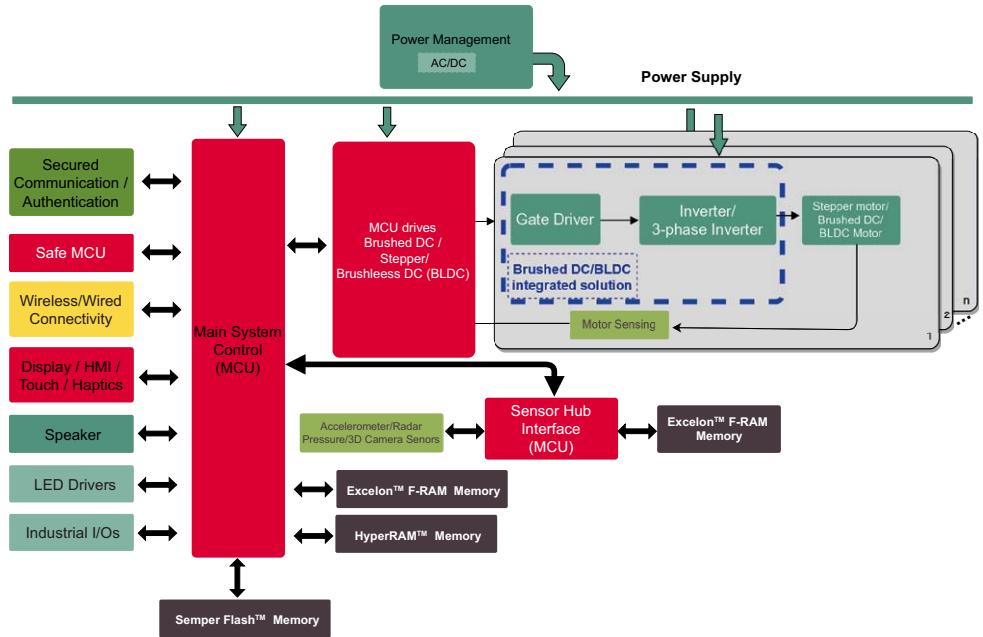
Power Management
AC/DC

Power Supply

Secured Communication / Authentication

Safe MCU

Wireless/Wired Connectivity

Display / HMI / Touch / Haptics

Speaker

LED Drivers

Industrial I/Os

Main System Control (MCU)

MCU drives Brushed DC / Stepper/ Brushleess DC (BLDC)

Gate Driver

Inverter/ 3-phase Inverter

Stepper motor/ Brushed DC/ BLDC Motor

Brushed DC/BLDC integrated solution

Motor Sensing

n

2

1

Accelerometer/Radar Pressure/3D Camera Senors

Sensor Hub Interface (MCU)

Excelon™ F-RAM Memory

Excelon™ F-RAM Memory

HyperRAM™ Memory

Semper Flash™ Memory